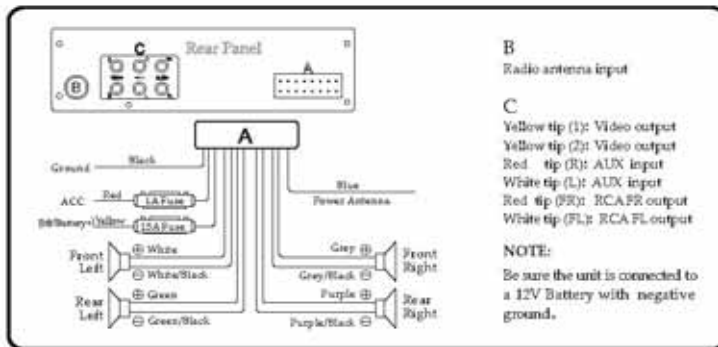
C
Rear Panel
B
A

A

Ground
Black
ACC
Red
1A Fuse
B(Battery)
Yellow
15A Fuse
Blue
Power Antenna

Front Left
⊕ White
⊖ White/Black
Rear Left
⊕ Green
⊖ Green/Black

Grey ⊕
Grey/Black ⊖
Front Right
Purple ⊕
Purple/Black ⊖
Rear Right

B
Radio antenna input

C
Yellow tip (1): Video output
Yellow tip (2): Video output
Red tip (R): AUX input
White tip (L): AUX input
Red tip (FR): RCA FR output
White tip (FL): RCA FL output

NOTE:
Be sure the unit is connected to a 12V Battery with negative ground.